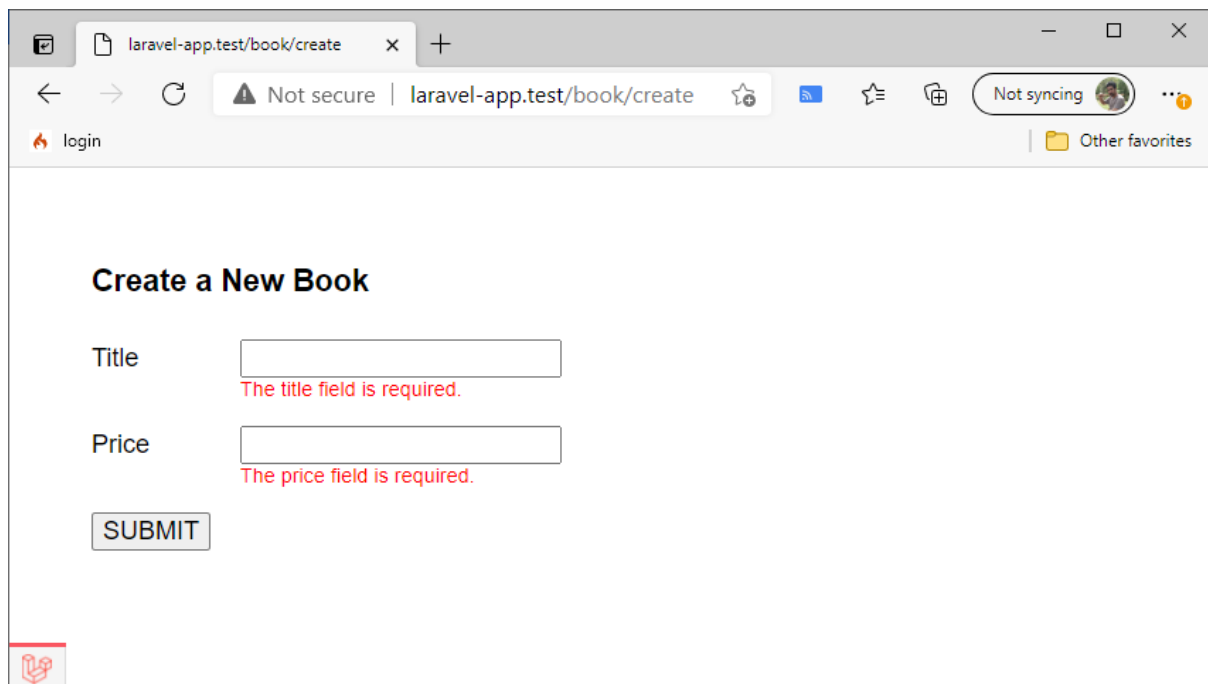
laravel-app.test/book/create

Not secure | laravel-app.test/book/create

Not syncing

login

Other favorites

Create a New Book

Title

The title field is required.

Price

The price field is required.

SUBMIT